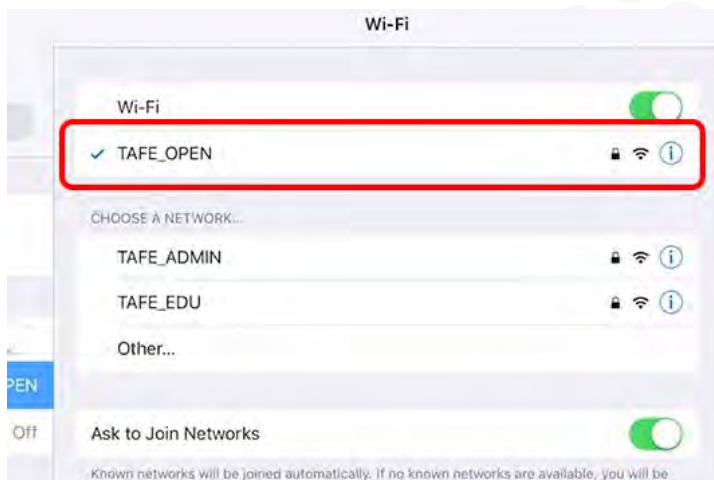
Wi-Fi

Wi-Fi

✓ TAFE_OPEN

CHOOSE A NETWORK...

TAFE_ADMIN

TAFE_EDU

Other...

PEN

Off

Ask to Join Networks

Known networks will be joined automatically. If no known networks are available, you will be